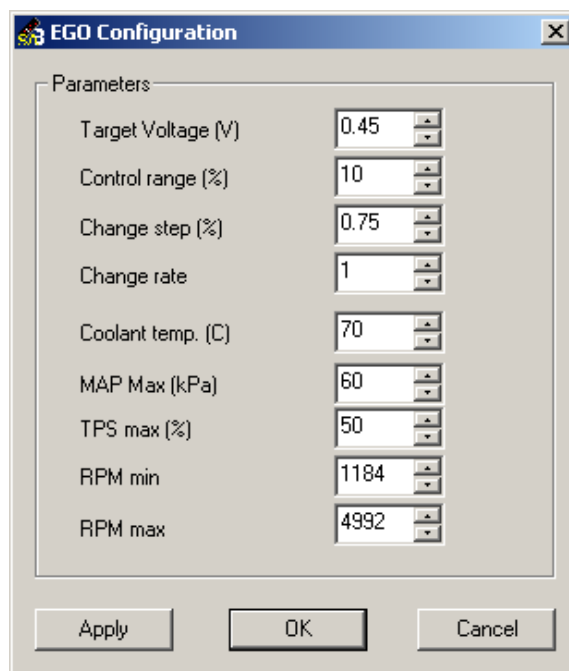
EGO Configuration

Parameters

Target Voltage (V) 0.45

Control range (%) 10

Change step (%) 0.75

Change rate 1

Coolant temp. (C) 70

MAP Max (kPa) 60

TPS max (%) 50

RPM min 1184

RPM max 4992

Apply OK Cancel